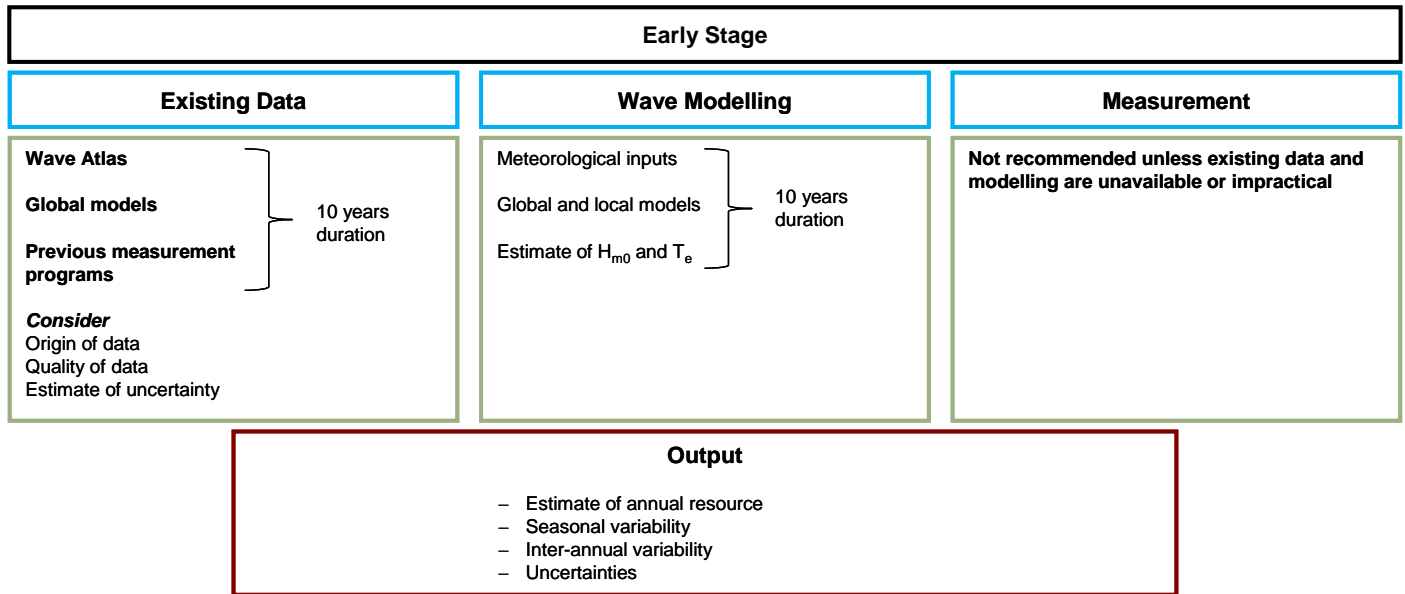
Early Stage

Existing Data

Wave Atlas

Global models

Previous measurement programs

10 years duration

*Consider*
Origin of data
Quality of data
Estimate of uncertainty

Wave Modelling

Meteorological inputs

Global and local models

Estimate of $H_{m0}$ and $T_e$

10 years duration

Measurement

Not recommended unless existing data and modelling are unavailable or impractical

Output

– Estimate of annual resource
– Seasonal variability
– Inter-annual variability
– Uncertainties